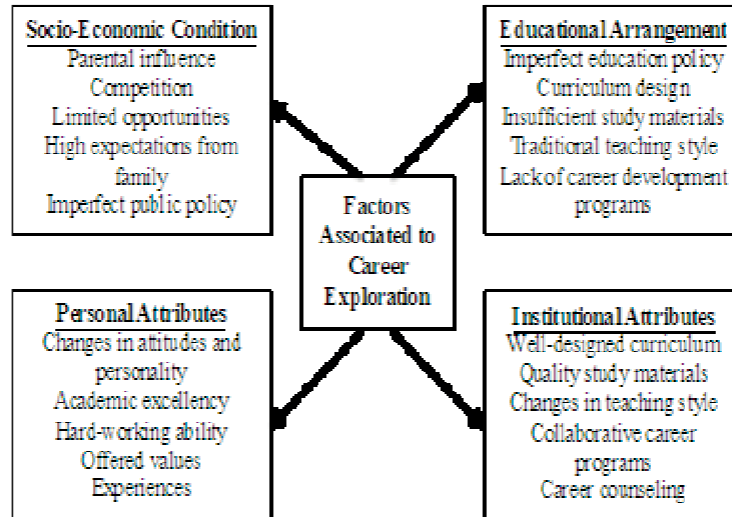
Socio-Economic Condition
Parental influence
Competition
Limited opportunities
High expectations from family
Imperfect public policy

Educational Arrangement
Imperfect education policy
Curriculum design
Insufficient study materials
Traditional teaching style
Lack of career development programs

Factors Associated to Career Exploration

Personal Attributes
Changes in attitudes and personality
Academic excellency
Hard-working ability
Offered values
Experiences

Institutional Attributes
Well-designed curriculum
Quality study materials
Changes in teaching style
Collaborative career programs
Career counseling